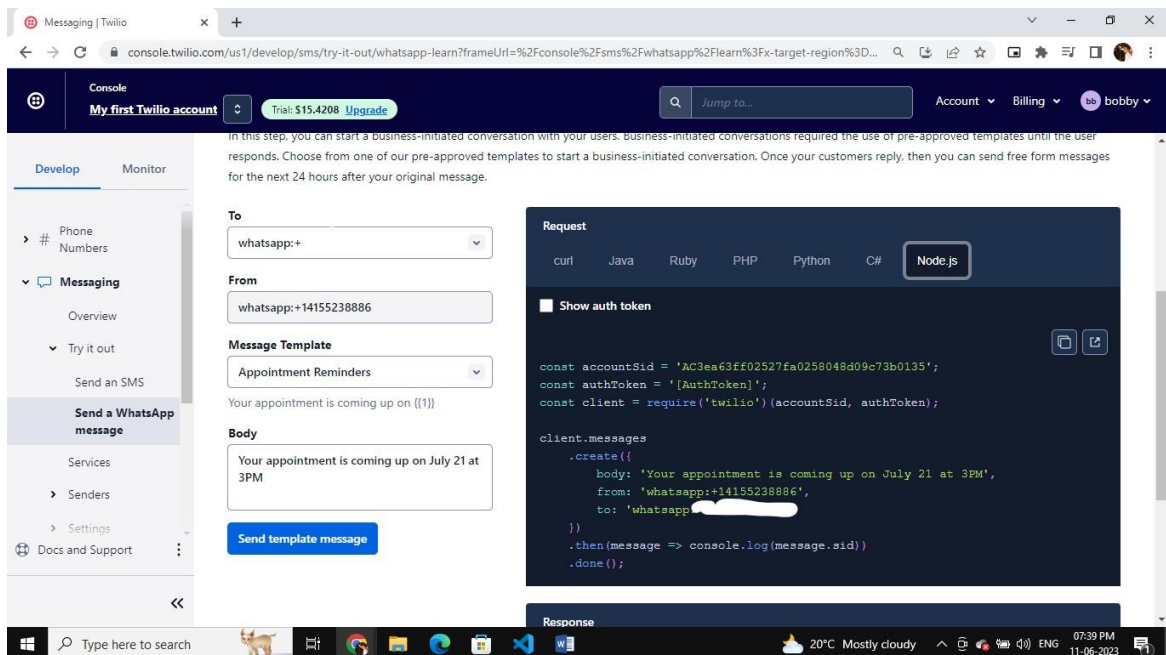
Messaging | Twilio

console.twilio.com/us1/develop/sms/try-it-out/whatsapp-learn?frameUrl=%2Fconsole%2Fsms%2Fwhatsapp%2Flearn%3Fx-target-region%3D...

Console
My first Twilio account
Trial: $15.4208 Upgrade
Jump to...
Account
Billing
bb bobby

In this step, you can start a business-initiated conversation with your users. Business-initiated conversations required the use of pre-approved templates until the user responds. Choose from one of our pre-approved templates to start a business-initiated conversation. Once your customers reply, then you can send free form messages for the next 24 hours after your original message.

Develop
Monitor

Phone Numbers
Messaging
Overview
Try it out
Send an SMS
Send a WhatsApp message
Services
Senders
Settings
Docs and Support

To
whatsapp:+

From
whatsapp:+14155238886

Message Template
Appointment Reminders
Your appointment is coming up on {{1}}

Body
Your appointment is coming up on July 21 at 3PM

Send template message

Request
curl Java Ruby PHP Python C# Node.js

Show auth token

const accountSid = 'AC3ea63ff02527fa0258048d09c73b0135';
const authToken = '[AuthToken]';
const client = require('twilio')(accountSid, authToken);

client.messages
    .create({
        body: 'Your appointment is coming up on July 21 at 3PM',
        from: 'whatsapp:+14155238886',
        to: 'whatsapp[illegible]
    })
    .then(message => console.log(message.sid))
    .done();

Response

Type here to search
20°C Mostly cloudy
ENG
07:39 PM
11-06-2023